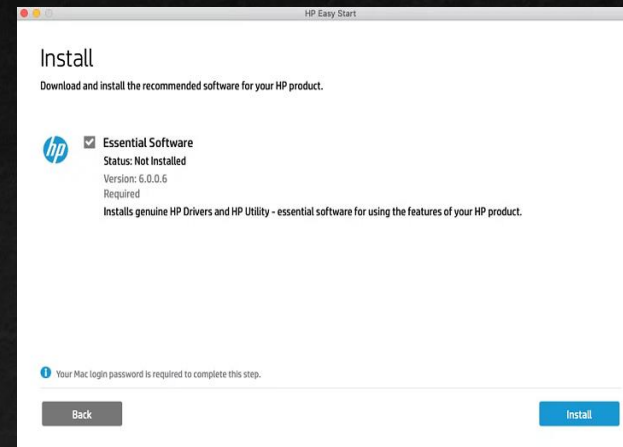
HP Easy Start

Install

Download and install the recommended software for your HP product.

hp

Essential Software

Status: Not Installed

Version: 6.0.0.6

Required

Installs genuine HP Drivers and HP Utility - essential software for using the features of your HP product.

Your Mac login password is required to complete this step.

Back

Install